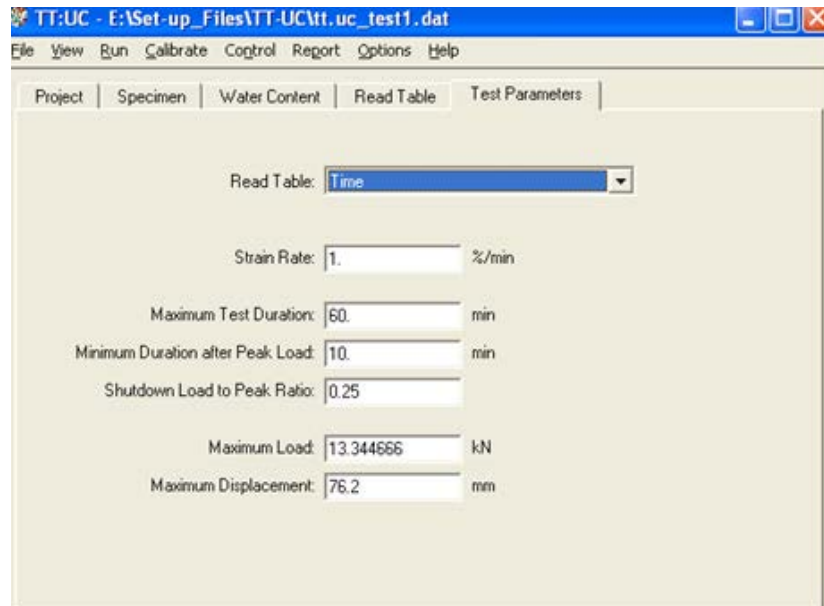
TT:UC - E:\Set-up_Files\TT-UC\tt.uc_test1.dat

File View Run Calibrate Control Report Options Help

Project | Specimen | Water Content | Read Table | Test Parameters

Read Table: Time

Strain Rate: 1. %/min

Maximum Test Duration: 60. min

Minimum Duration after Peak Load: 10. min

Shutdown Load to Peak Ratio: 0.25

Maximum Load: 13.344666 kN

Maximum Displacement: 76.2 mm